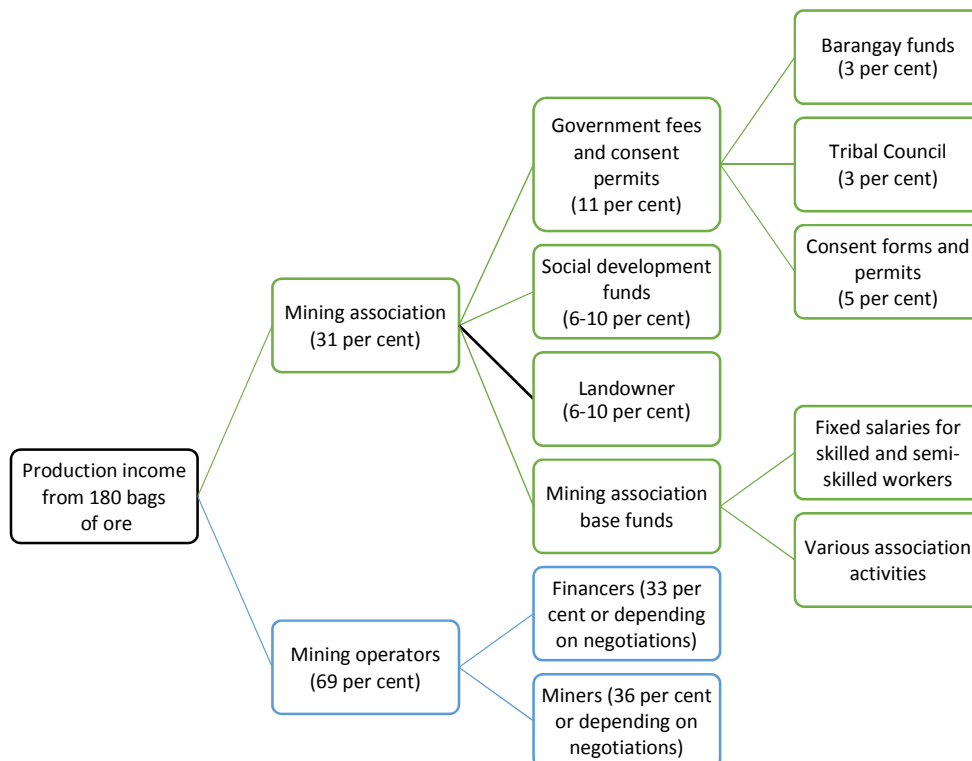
Production income from 180 bags of ore

Mining association (31 per cent)

Government fees and consent permits (11 per cent)

Barangay funds (3 per cent)

Tribal Council (3 per cent)

Consent forms and permits (5 per cent)

Social development funds (6-10 per cent)

Landowner (6-10 per cent)

Mining association base funds

Fixed salaries for skilled and semi-skilled workers

Various association activities

Mining operators (69 per cent)

Financers (33 per cent or depending on negotiations)

Miners (36 per cent or depending on negotiations)